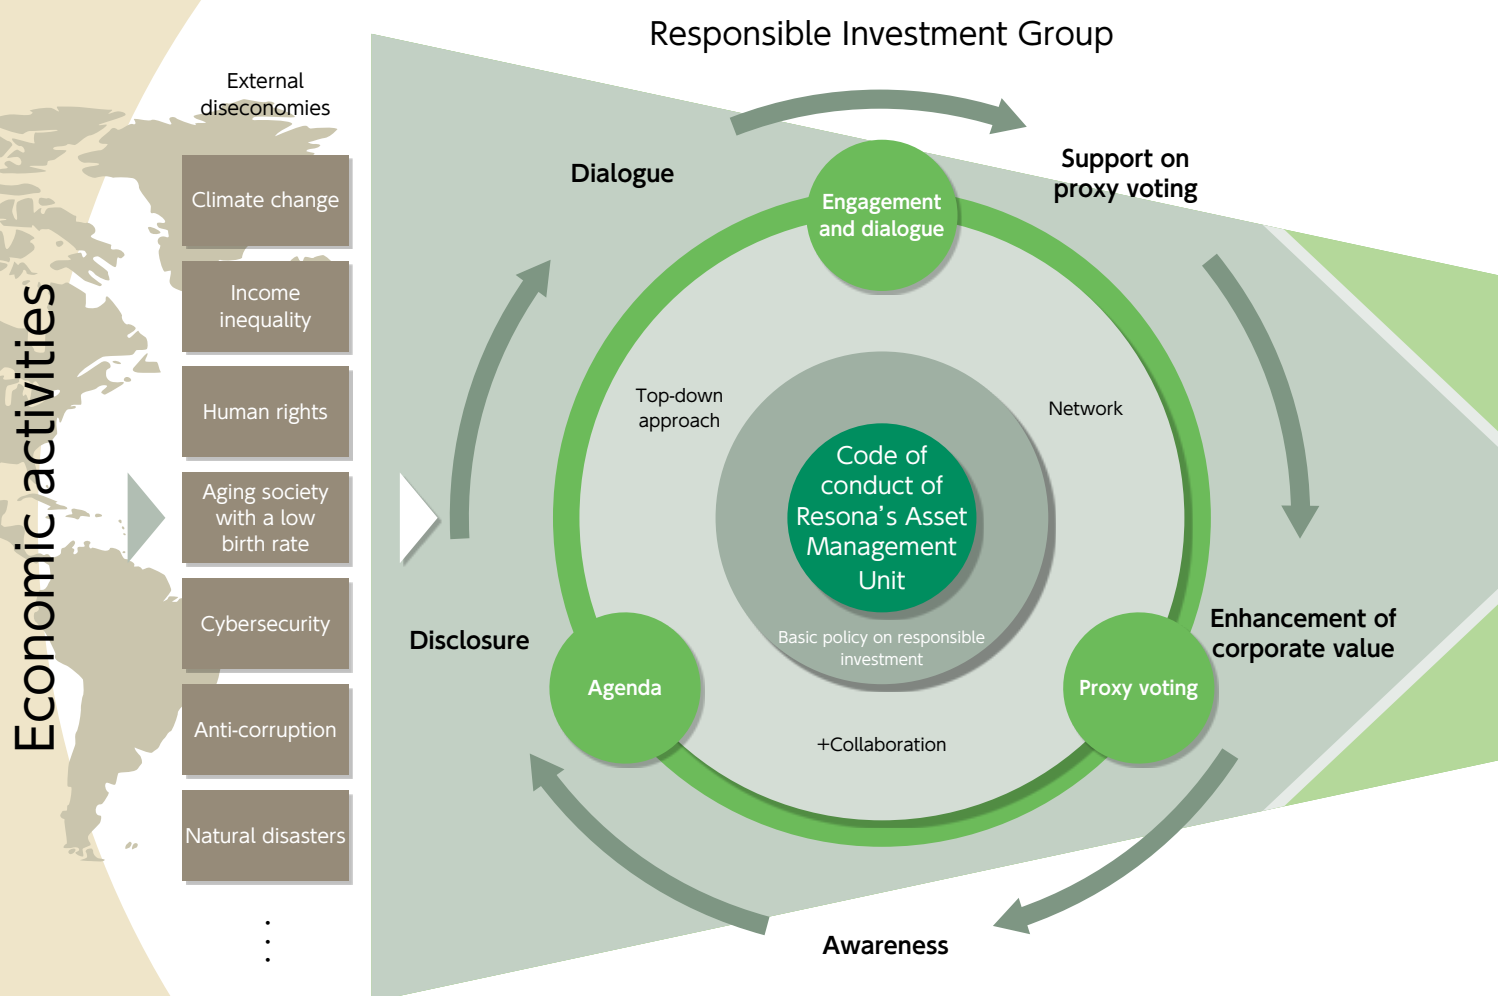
Economic activities

External diseconomies

Climate change

Income inequality

Human rights

Aging society with a low birth rate

Cybersecurity

Anti-corruption

Natural disasters

⋮

Responsible Investment Group

Dialogue

Support on proxy voting

Engagement and dialogue

Top-down approach

Network

Code of conduct of Resona's Asset Management Unit

Basic policy on responsible investment

Disclosure

Agenda

Proxy voting

Enhancement of corporate value

+Collaboration

Awareness